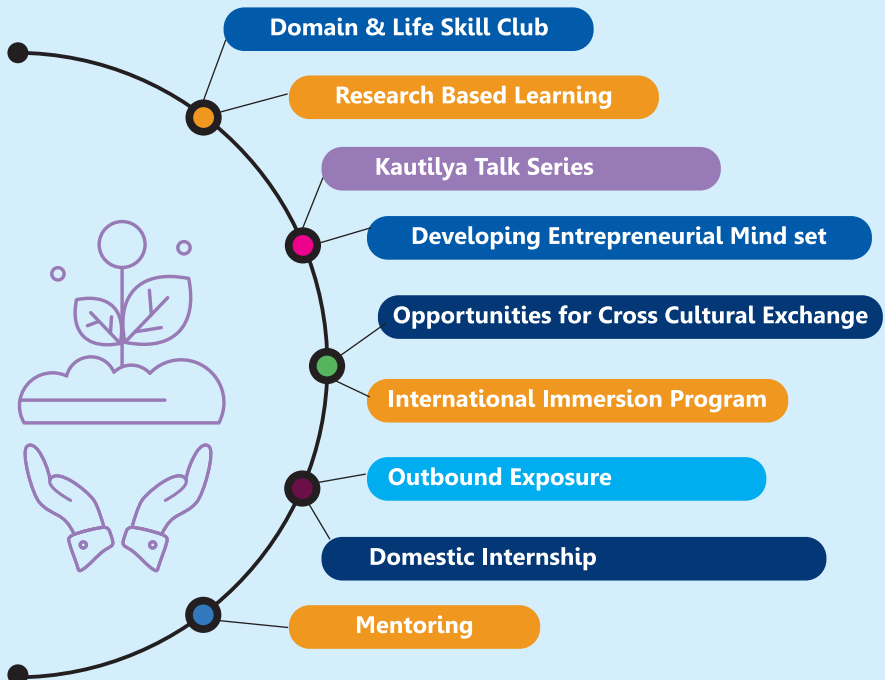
Domain & Life Skill Club

Research Based Learning

Kautilya Talk Series

Developing Entrepreneurial Mind set

Opportunities for Cross Cultural Exchange

International Immersion Program

Outbound Exposure

Domestic Internship

Mentoring